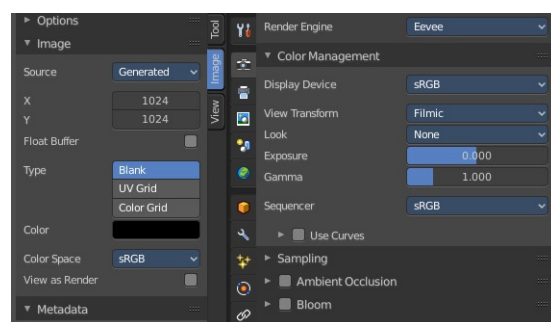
▸ Options
▾ Image
Source Generated
X 1024
Y 1024
Float Buffer
Type Blank
UV Grid
Color Grid
Color
Color Space sRGB
View as Render
▾ Metadata

Tool
Image
View

Render Engine Eevee
▾ Color Management
Display Device sRGB
View Transform Filmic
Look None
Exposure 0.000
Gamma 1.000
Sequencer sRGB
▸ Use Curves
▸ Sampling
▸ Ambient Occlusion
▸ Bloom